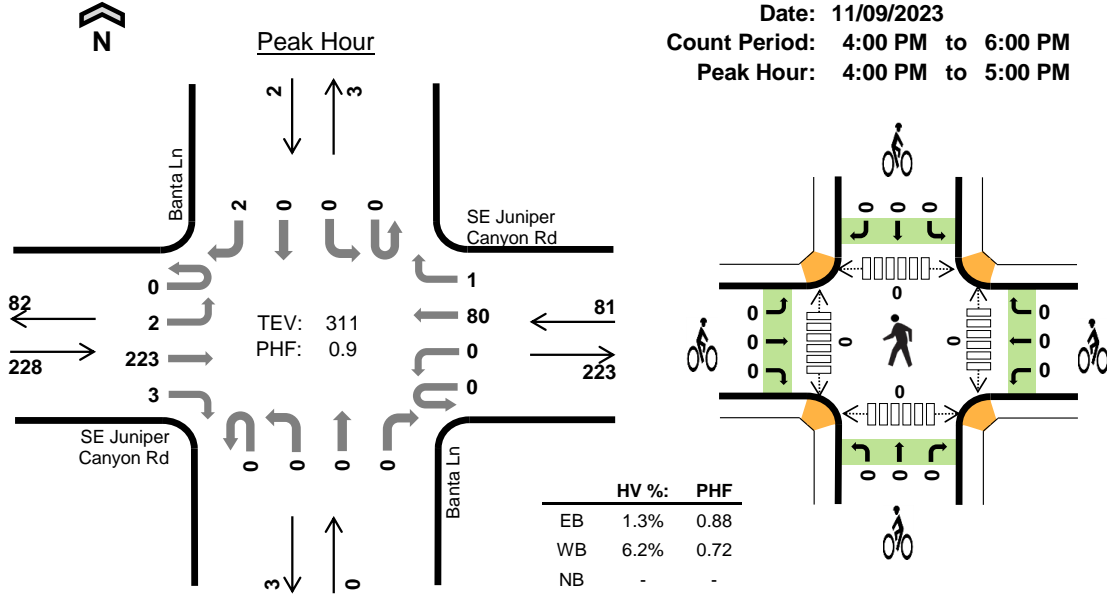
N

Peak Hour

Date: 11/09/2023
Count Period: 4:00 PM to 6:00 PM
Peak Hour: 4:00 PM to 5:00 PM

2
3

Banta Ln

2 0 0 0

SE Juniper Canyon Rd

1
80
0
0

81
223

0
2
223
3

82
228

TEV: 311
PHF: 0.9

SE Juniper Canyon Rd

0 0 0 0

Banta Ln

3
0

| | HV %: | PHF |
|---|---|---|
| EB | 1.3% | 0.88 |
| WB | 6.2% | 0.72 |
| NB | - | - |

0 0 0
0
0 0 0
0 0
0 0 0
0
0 0 0